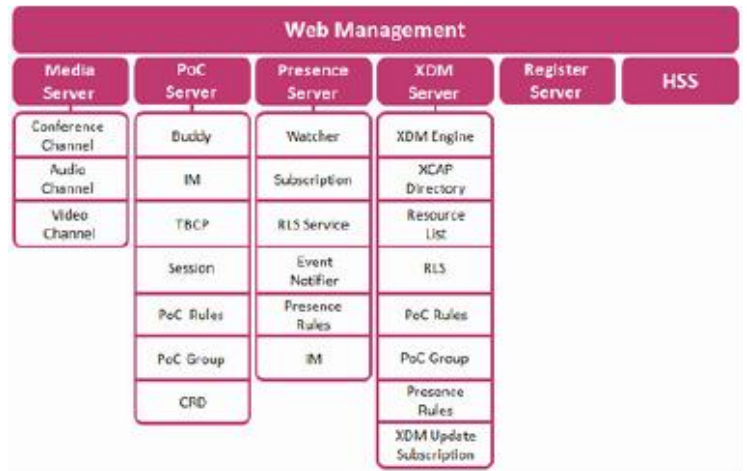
Web Management

Media Server

Conference Channel

Audio Channel

Video Channel

PoC Server

Buddy

IM

TBCP

Session

PoC Rules

PoC Group

CRD

Presence Server

Watcher

Subscription

RLS Service

Event Notifier

Presence Rules

IM

XDM Server

XDM Engine

XCAP Directory

Resource List

RLS

PoC Rules

PoC Group

Presence Rules

XDM Update Subscription

Register Server

HSS